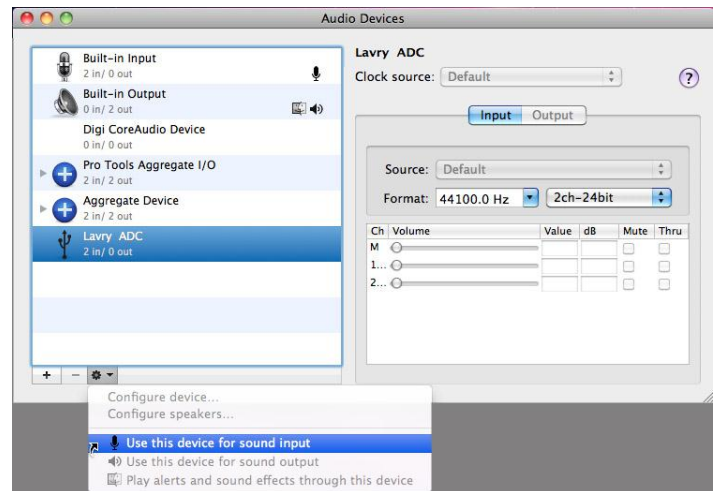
Audio Devices

Built-in Input
2 in/ 0 out

Built-in Output
0 in/ 2 out

Digi CoreAudio Device
0 in/ 0 out

Pro Tools Aggregate I/O
2 in/ 2 out

Aggregate Device
2 in/ 2 out

Lavry ADC
2 in/ 0 out

Lavry ADC
Clock source: Default

?

Input Output

Source: Default
Format: 44100.0 Hz 2ch-24bit

| Ch | Volume | Value | dB | Mute | Thru |
|---|---|---|---|---|---|
| M | | | | | |
| 1... | | | | | |
| 2... | | | | | |

+ −

Configure device...
Configure speakers...
Use this device for sound input
Use this device for sound output
Play alerts and sound effects through this device